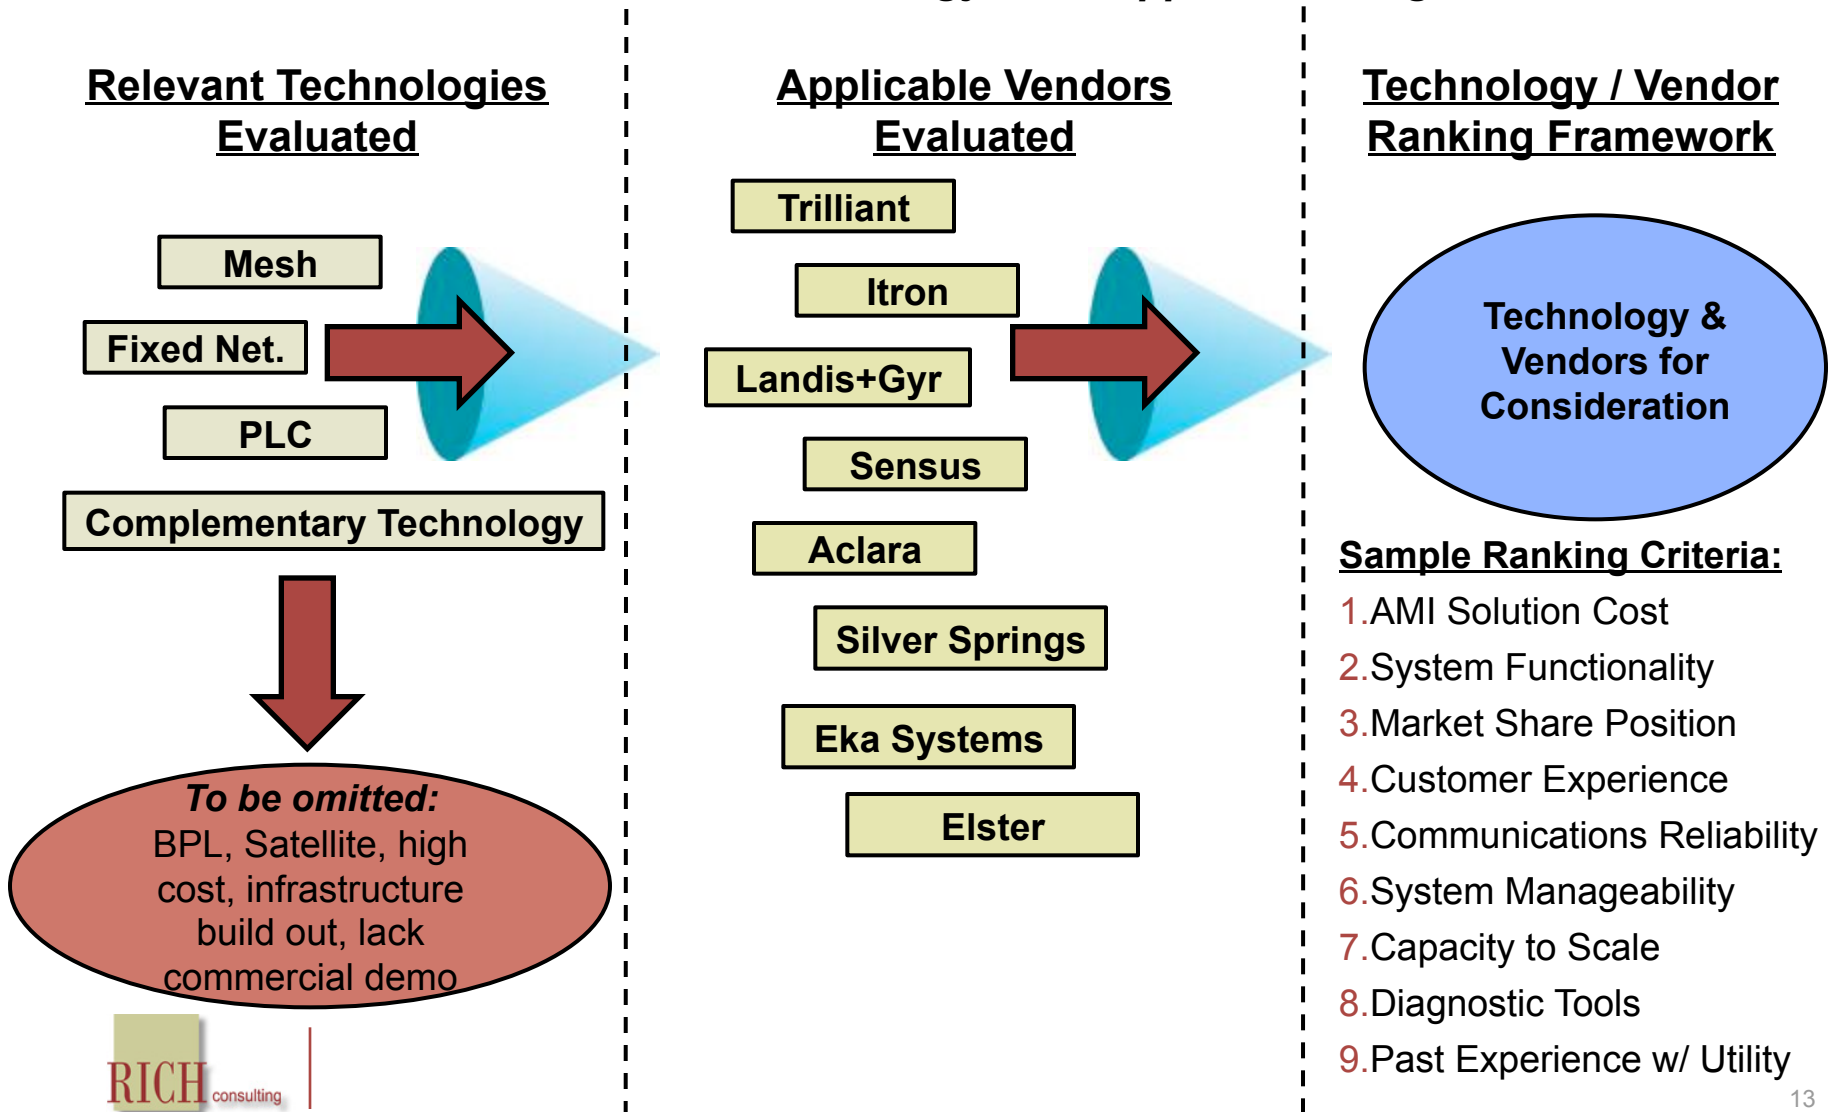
Relevant Technologies Evaluated

Mesh

Fixed Net.

PLC

Complementary Technology

To be omitted:
BPL, Satellite, high cost, infrastructure build out, lack commercial demo

RICH consulting

Applicable Vendors Evaluated

Trilliant

Itron

Landis+Gyr

Sensus

Aclara

Silver Springs

Eka Systems

Elster

Technology / Vendor Ranking Framework

Technology & Vendors for Consideration

Sample Ranking Criteria:

1.AMI Solution Cost
2.System Functionality
3.Market Share Position
4.Customer Experience
5.Communications Reliability
6.System Manageability
7.Capacity to Scale
8.Diagnostic Tools
9.Past Experience w/ Utility

13